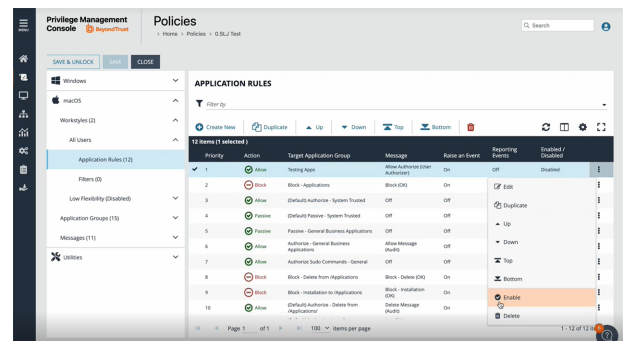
MENU

Privilege Management Console BeyondTrust

Policies
> Home > Policies > 0.5L.! Test

Search

SAVE & UNLOCK SAVE CLOSE

Windows
macOS
Workstyles (2)
All Users
Application Rules (12)
Filters (0)
Low Flexibility (Disabled)
Application Groups (15)
Messages (11)
Utilities

APPLICATION RULES

Filter by

Create New Duplicate Up Down Top Bottom

12 items (1 selected)

| | Priority | Action | Target Application Group | Message | Raise an Event | Reporting Events | Enabled / Disabled |
|---|---|---|---|---|---|---|---|
| ✓ | 1 | Allow | Testing Apps | Allow Authorize (User Authorizer) | On | Off | Disabled |
| | 2 | Block | Block - Applications | Block (OK) | On | | |
| | 3 | Allow | (Default) Authorize - System Trusted | Off | Off | | |
| | 4 | Passive | (Default) Passive - System Trusted | Off | Off | | |
| | 5 | Passive | Passive - General Business Applications | Off | Off | | |
| | 6 | Allow | Authorize - General Business Applications | Allow Message (Audit) | On | | |
| | 7 | Allow | Authorize Sudo Commands - General | Off | Off | | |
| | 8 | Block | Block - Delete from /Applications | Block - Delete (OK) | On | | |
| | 9 | Block | Block - Installation to /Applications | Block - Installation (OK) | On | | |
| | 10 | Allow | (Default) Authorize - Delete from /Applications/ | Delete Message (Audit) | On | | |

Edit
Duplicate
Up
Down
Top
Bottom
Enable
Delete

Page 1 of 1 100 items per page 1 - 12 of 12 ite